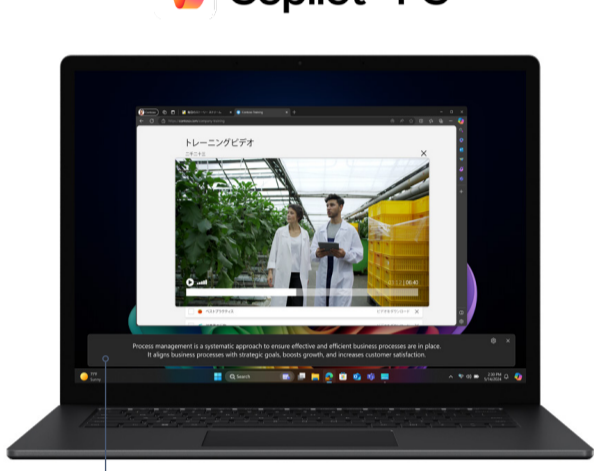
Copilot+ PC

トレーニングビデオ

06:40

Process management is a systematic approach to ensure effective and efficient business processes are in place. It aligns business processes with strategic goals, boosts growth, and increases customer satisfaction.

Search